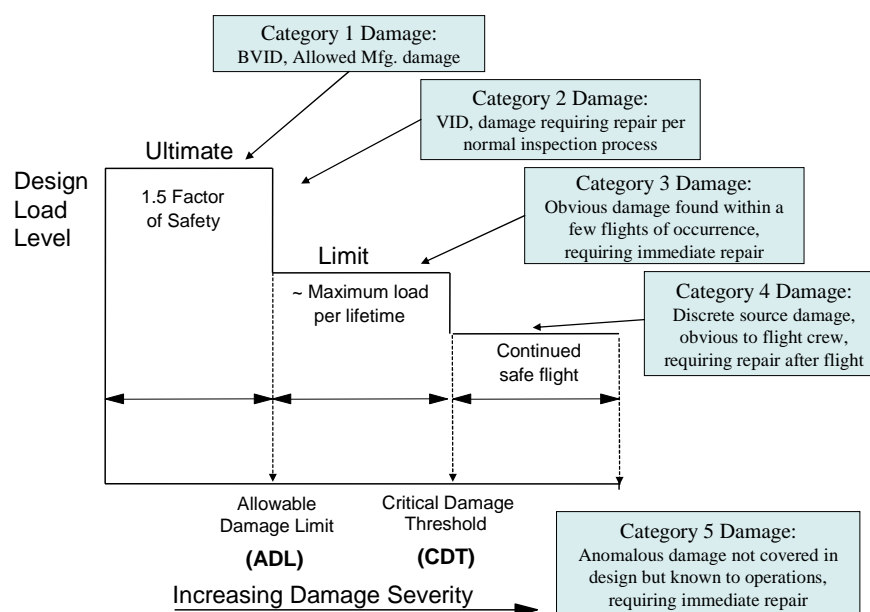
Category 1 Damage:
BVID, Allowed Mfg. damage

Category 2 Damage:
VID, damage requiring repair per normal inspection process

Ultimate

Design Load Level

1.5 Factor of Safety

Category 3 Damage:
Obvious damage found within a few flights of occurrence, requiring immediate repair

Limit

~ Maximum load per lifetime

Category 4 Damage:
Discrete source damage, obvious to flight crew, requiring repair after flight

Continued safe flight

Allowable Damage Limit

(ADL)

Critical Damage Threshold

(CDT)

Category 5 Damage:
Anomalous damage not covered in design but known to operations, requiring immediate repair

Increasing Damage Severity